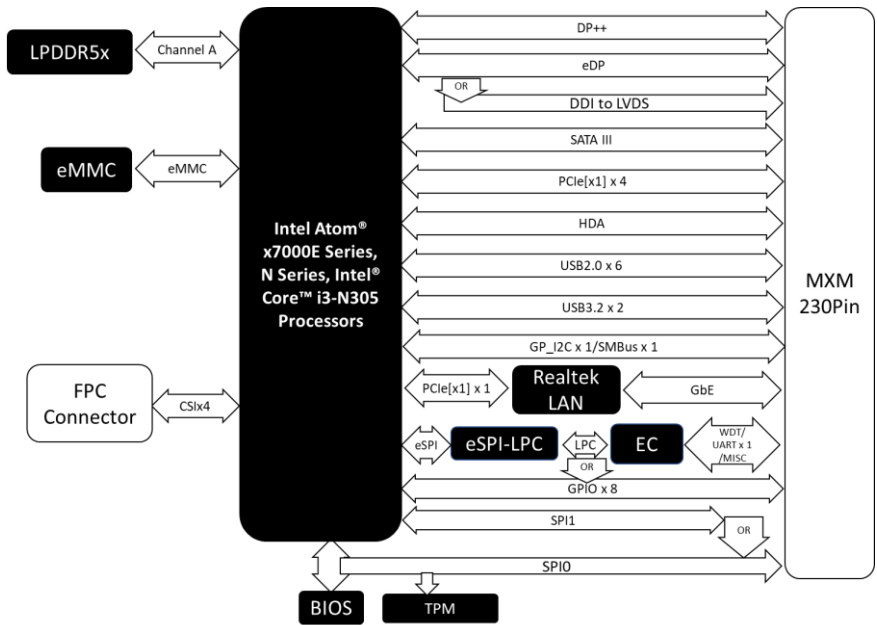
LPDDR5x

Channel A

eMMC

eMMC

Intel Atom® x7000E Series, N Series, Intel® Core™ i3-N305 Processors

FPC Connector

CSIx4

DP++

eDP

OR

DDI to LVDS

SATA III

PCIe[x1] x 4

HDA

USB2.0 x 6

USB3.2 x 2

GP_I2C x 1/SMBus x 1

PCIe[x1] x 1

Realtek LAN

GbE

eSPI

eSPI-LPC

LPC

EC

WDT/ UART x 1 /MISC

OR

GPIO x 8

SPI1

OR

SPI0

MXM 230Pin

BIOS

TPM